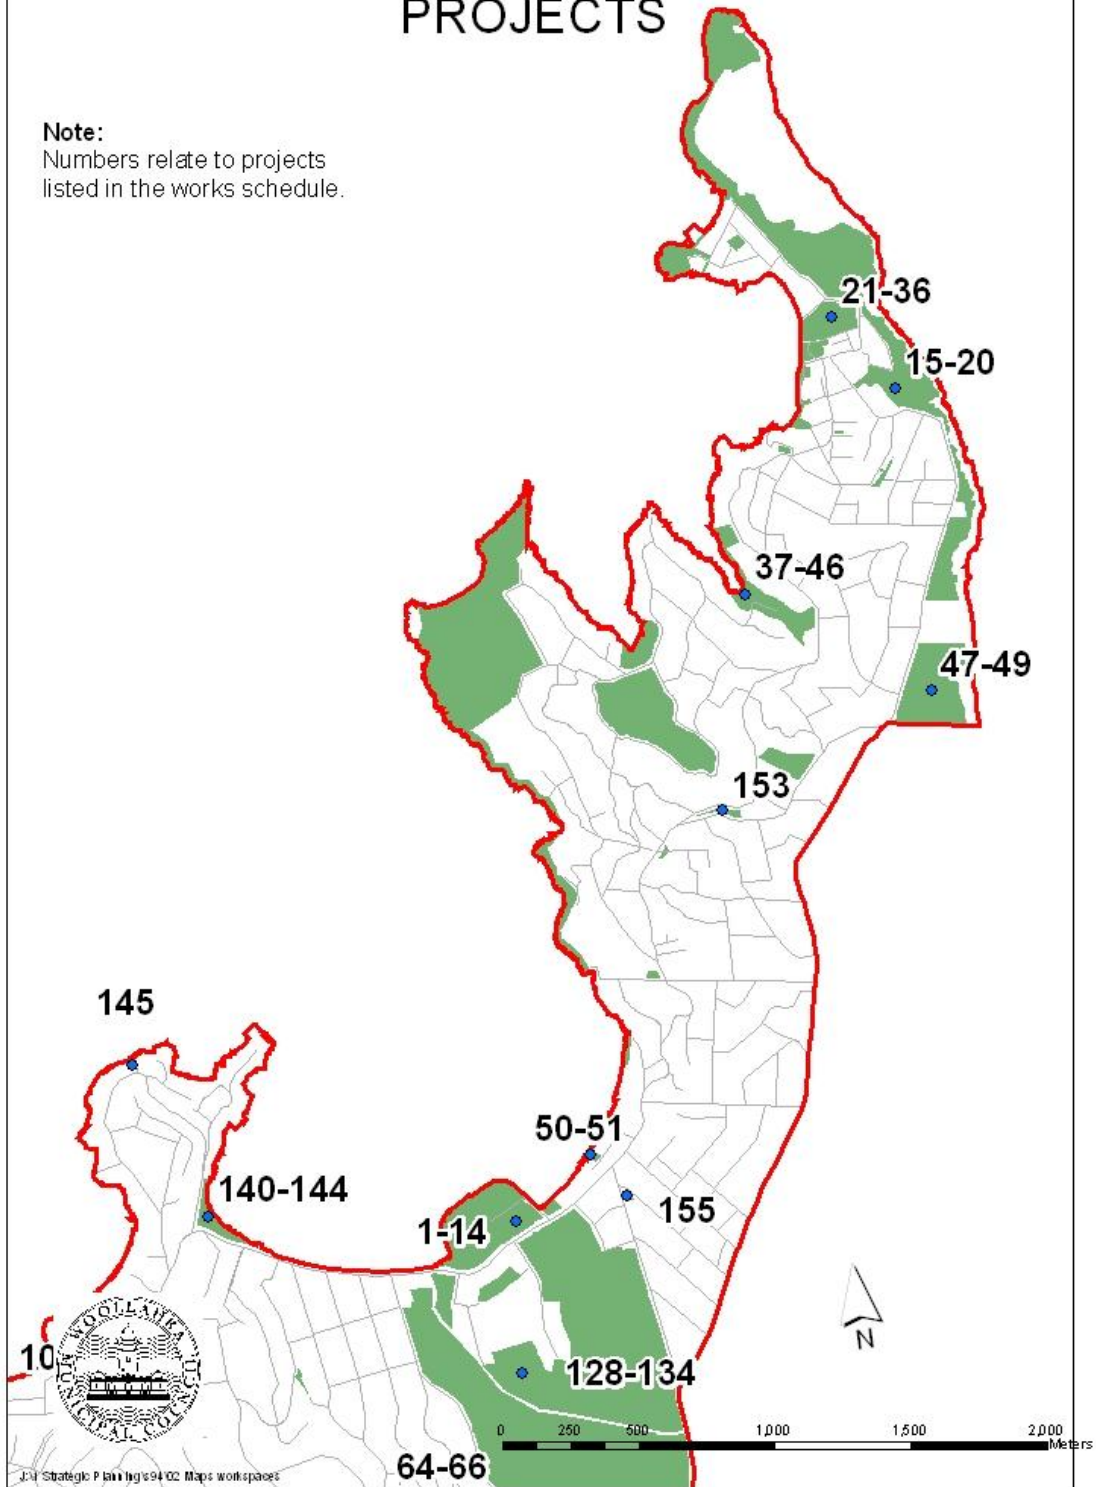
PROJECTS

Note:
Numbers relate to projects listed in the works schedule.

21-36
15-20
37-46
47-49
153
145
50-51
140-144
155
1-14
N
10
WOOLLAHRA MUNICIPAL COUNCIL
128-134
0 250 500 1,000 1,500 2,000 Meters
J:\ Strategic Planning\s94\02 Maps workspaces
64-66